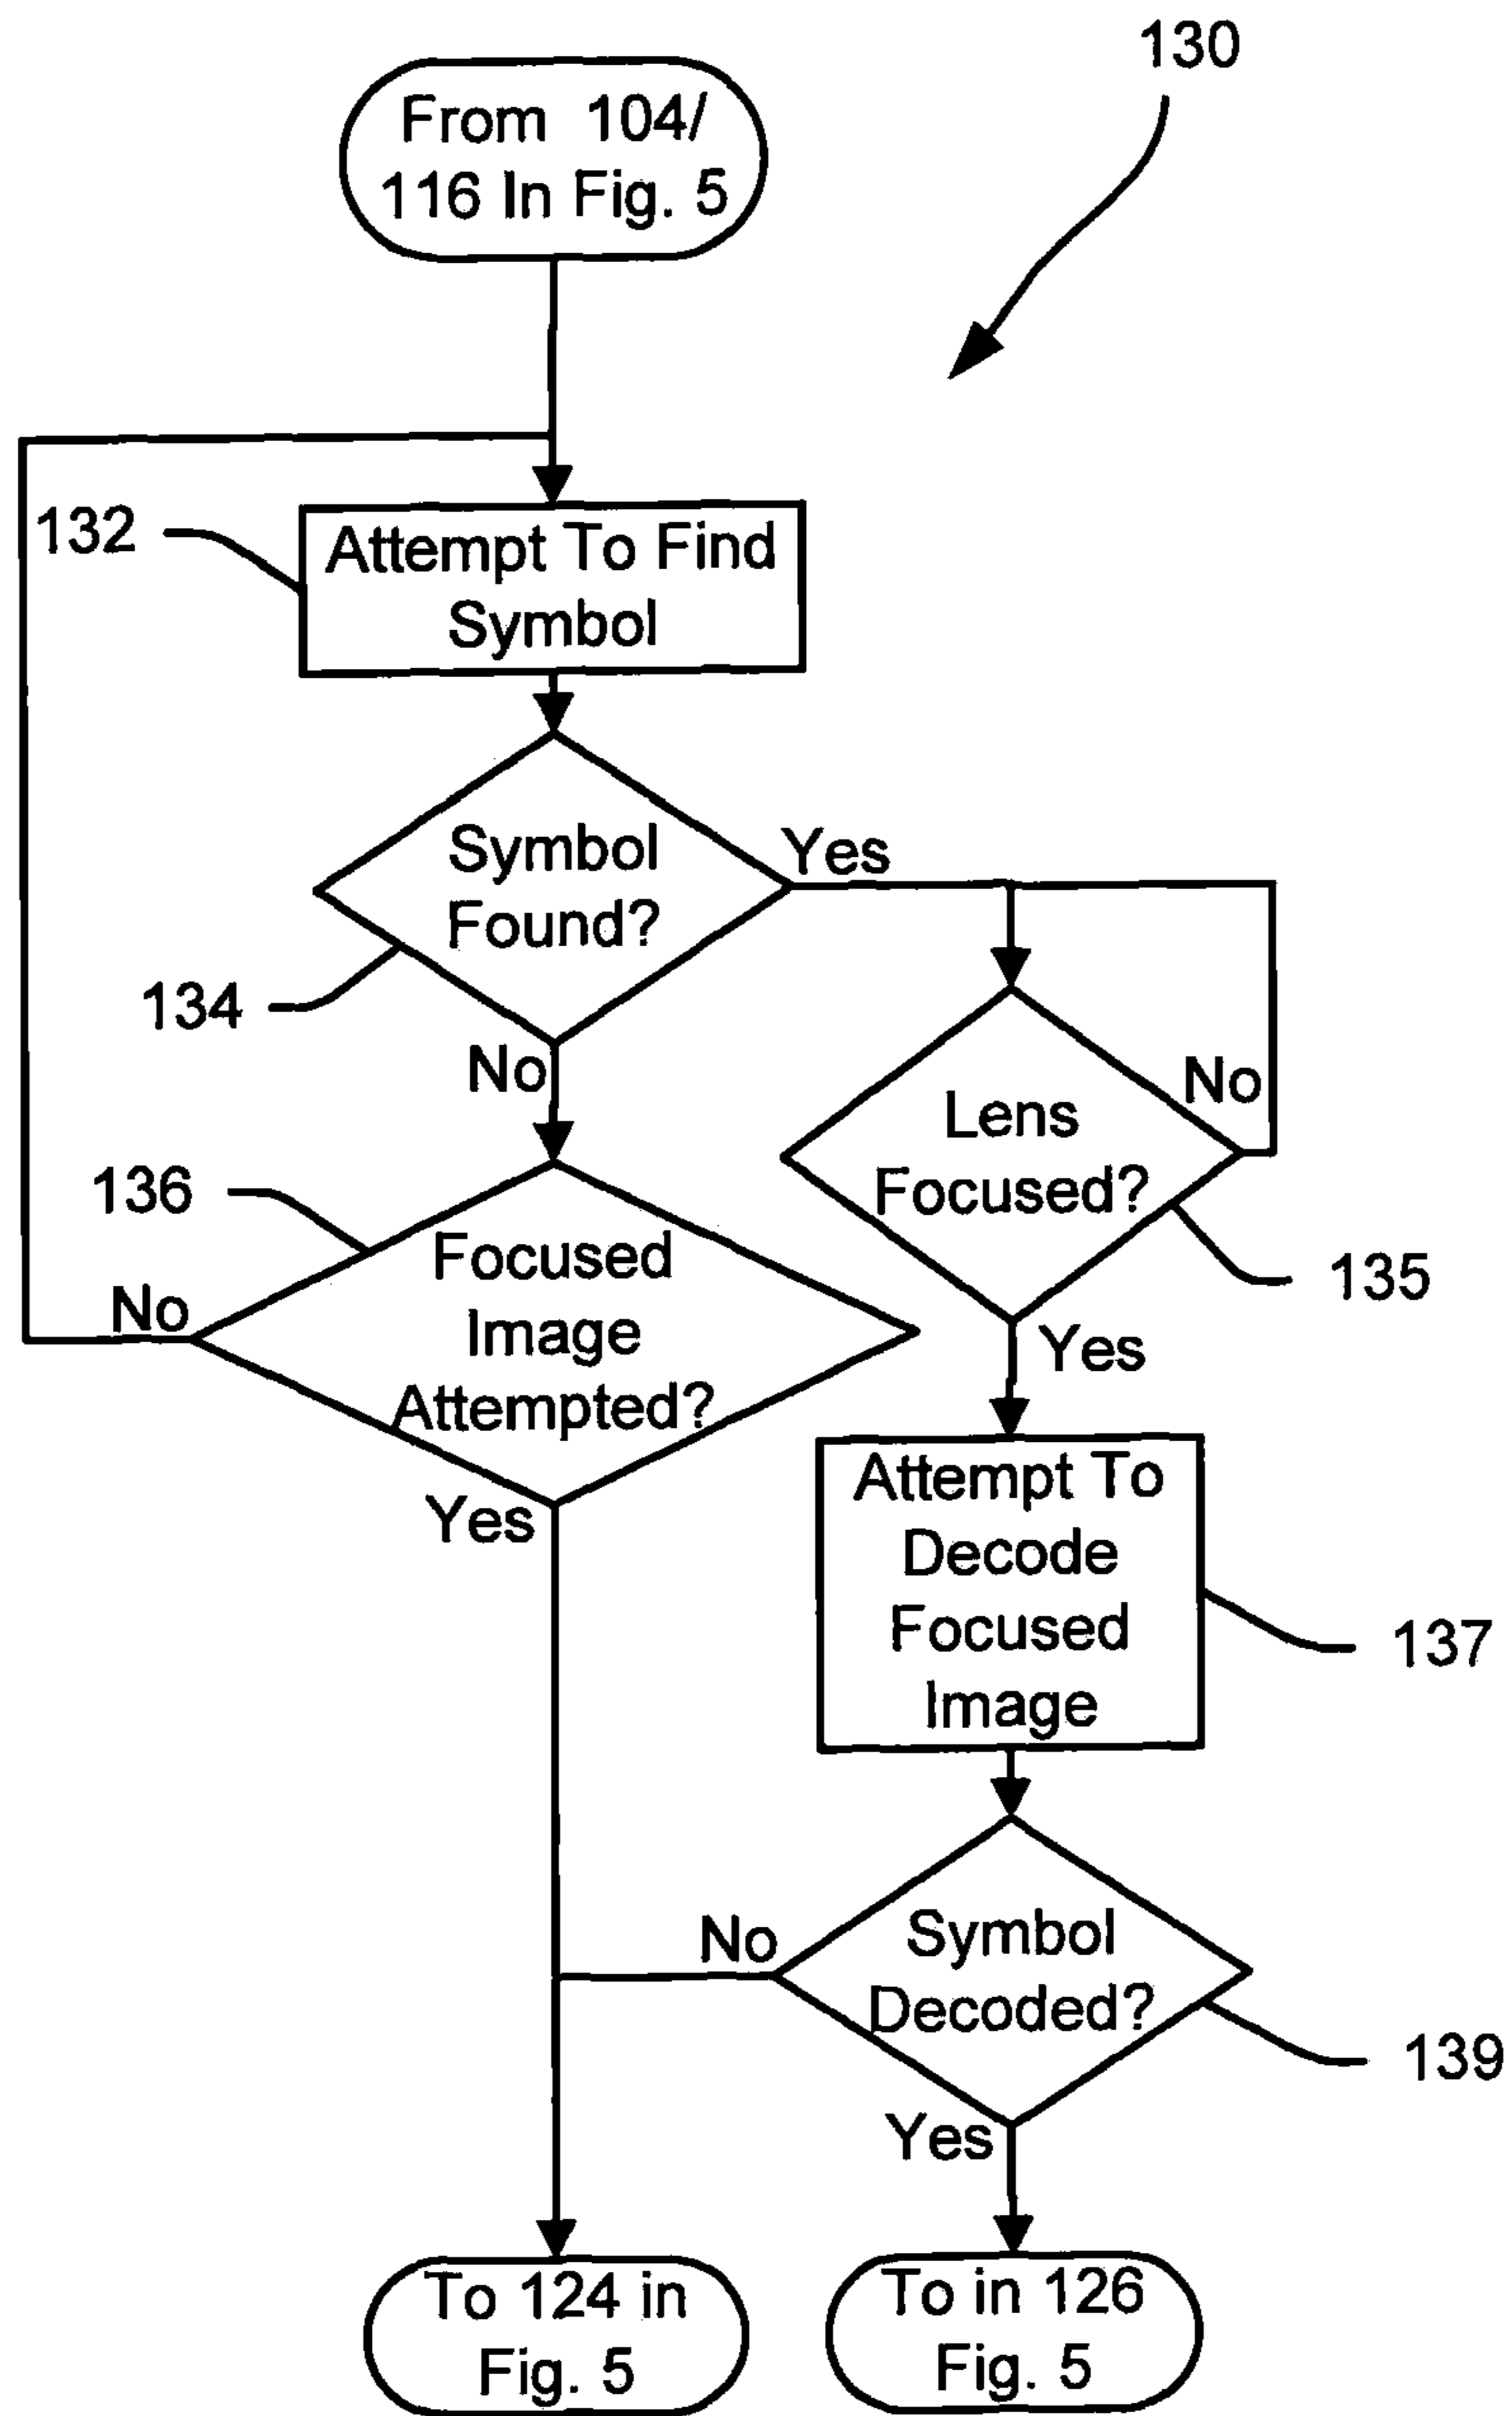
130

From 104/ 116 In Fig. 5

132

Attempt To Find Symbol

Symbol Found?

Yes

134

No

Lens Focused?

No

136

135

Focused Image Attempted?

No

Yes

Yes

Attempt To Decode Focused Image

137

No

Symbol Decoded?

139

Yes

To 124 in Fig. 5

To in 126 Fig. 5